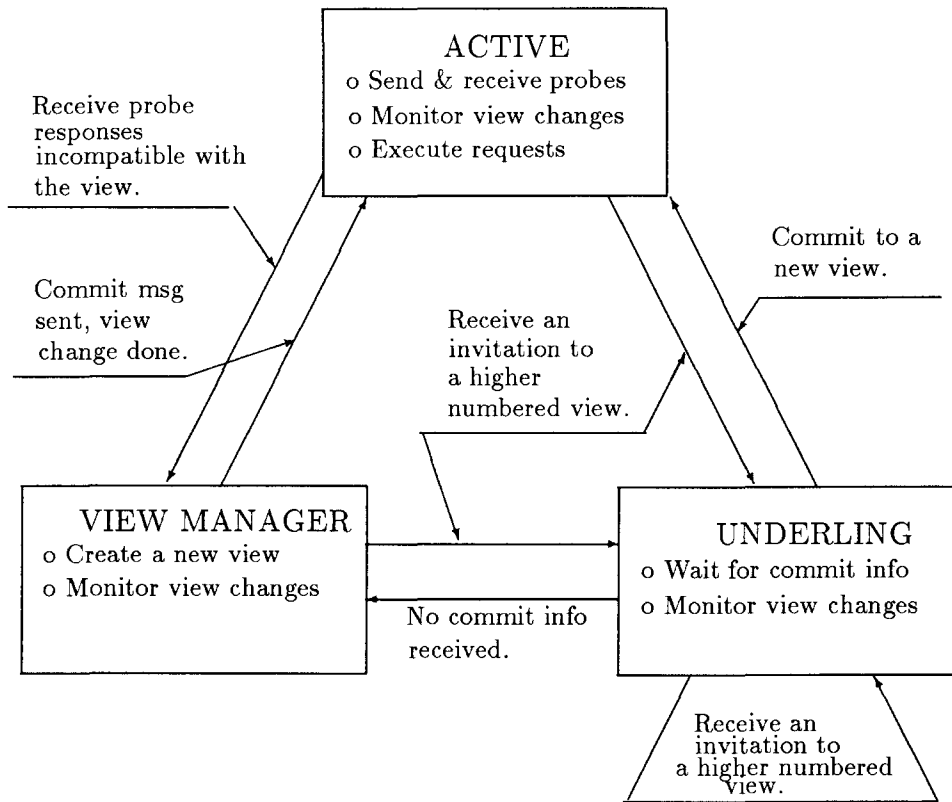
ACTIVE
o Send & receive probes
o Monitor view changes
o Execute requests

Receive probe responses incompatible with the view.

Commit to a new view.

Commit msg sent, view change done.

Receive an invitation to a higher numbered view.

VIEW MANAGER
o Create a new view
o Monitor view changes

UNDERLING
o Wait for commit info
o Monitor view changes

No commit info received.

Receive an invitation to a higher numbered view.